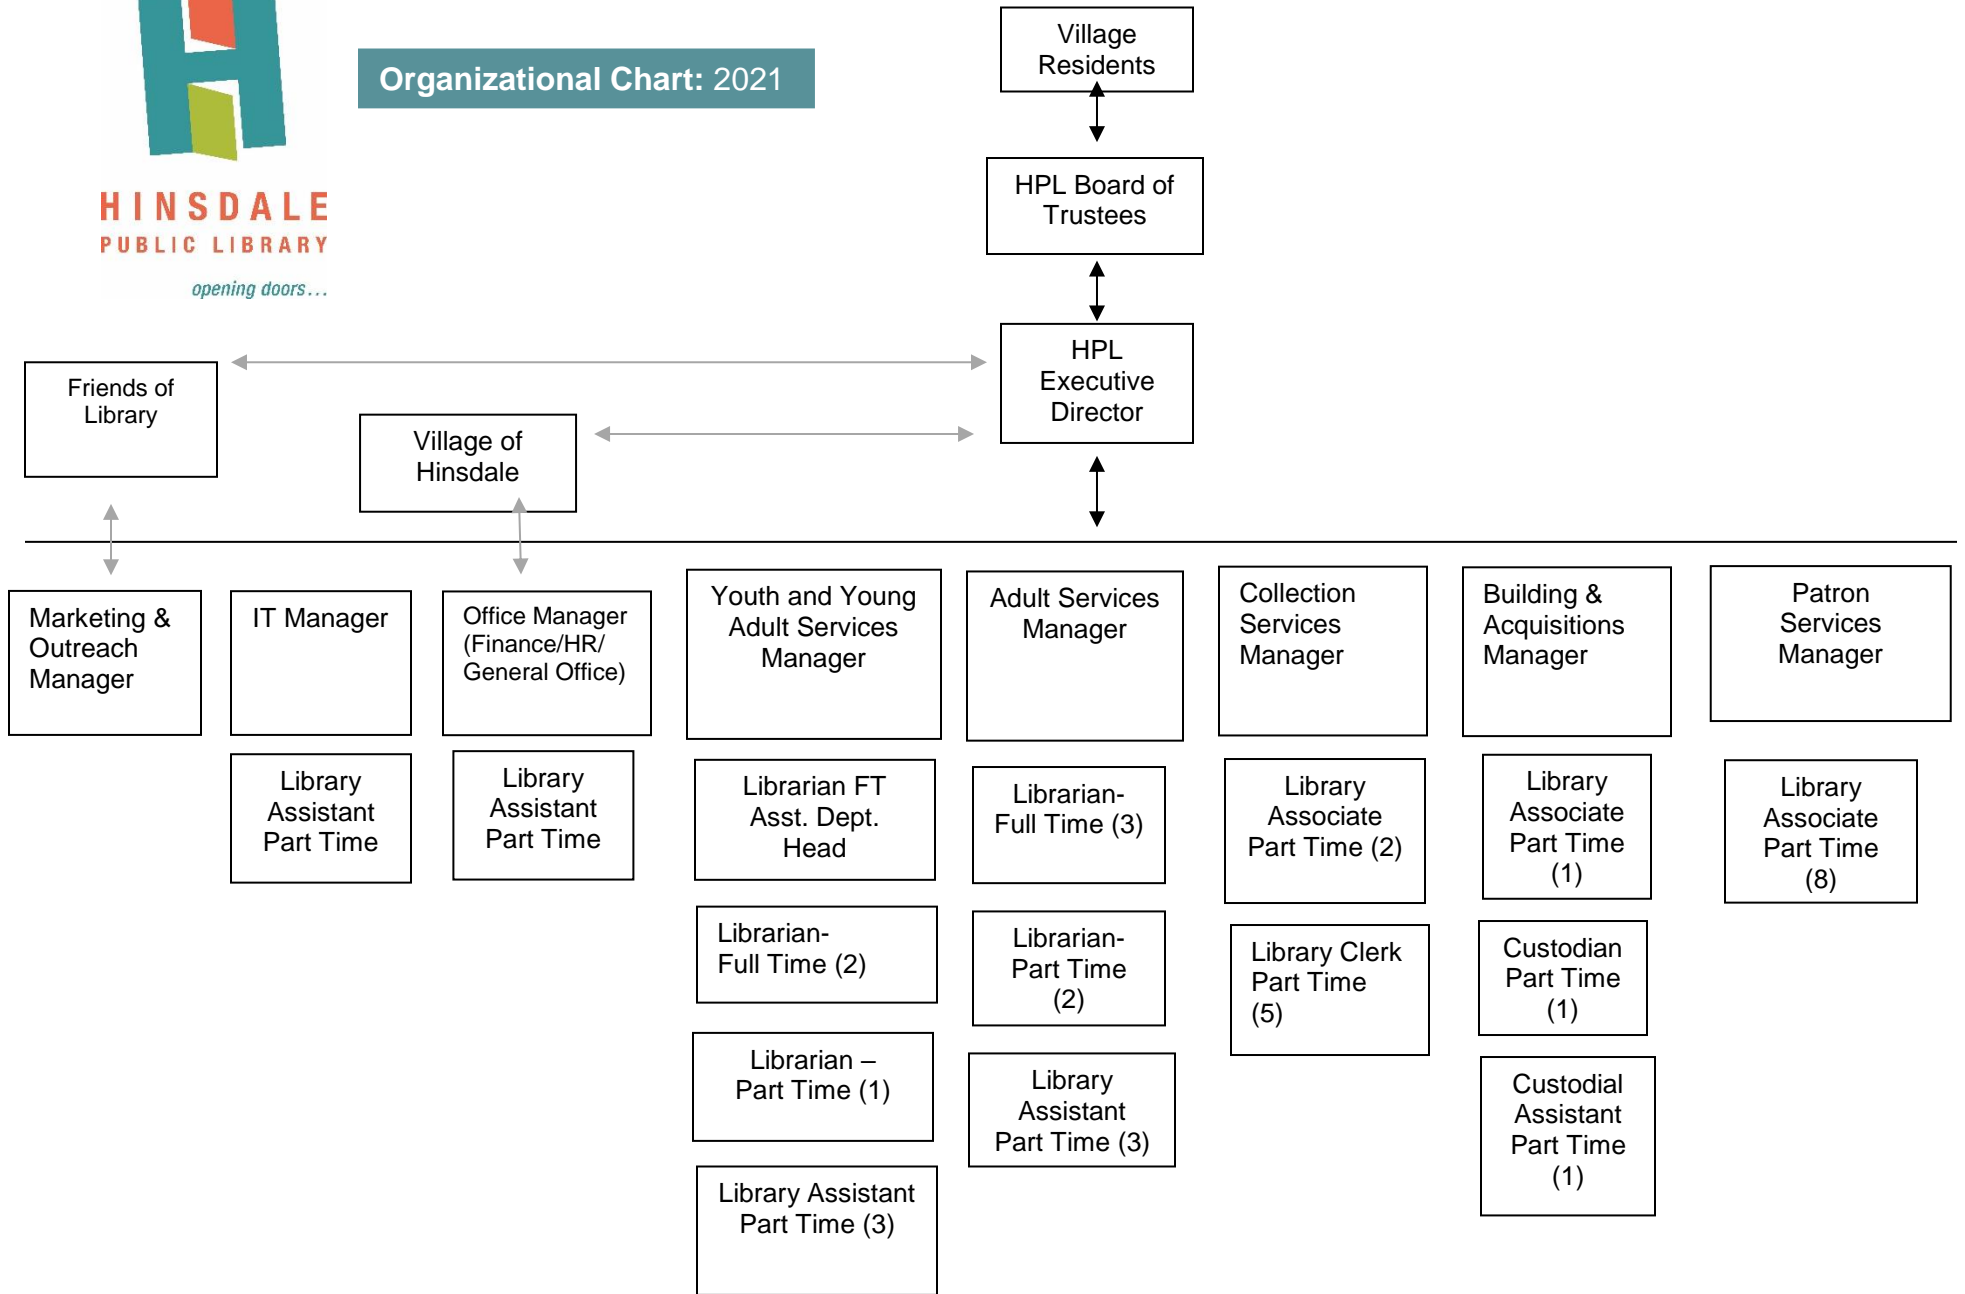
HINSDALE
PUBLIC LIBRARY
opening doors...

Organizational Chart: 2021

Village Residents

HPL Board of Trustees

HPL Executive Director

Friends of Library

Village of Hinsdale

Marketing & Outreach Manager

IT Manager

Library Assistant Part Time

Office Manager (Finance/HR/ General Office)

Library Assistant Part Time

Youth and Young Adult Services Manager

Librarian FT Asst. Dept. Head

Librarian- Full Time (2)

Librarian – Part Time (1)

Library Assistant Part Time (3)

Adult Services Manager

Librarian- Full Time (3)

Librarian- Part Time (2)

Library Assistant Part Time (3)

Collection Services Manager

Library Associate Part Time (2)

Library Clerk Part Time (5)

Building & Acquisitions Manager

Library Associate Part Time (1)

Custodian Part Time (1)

Custodial Assistant Part Time (1)

Patron Services Manager

Library Associate Part Time (8)